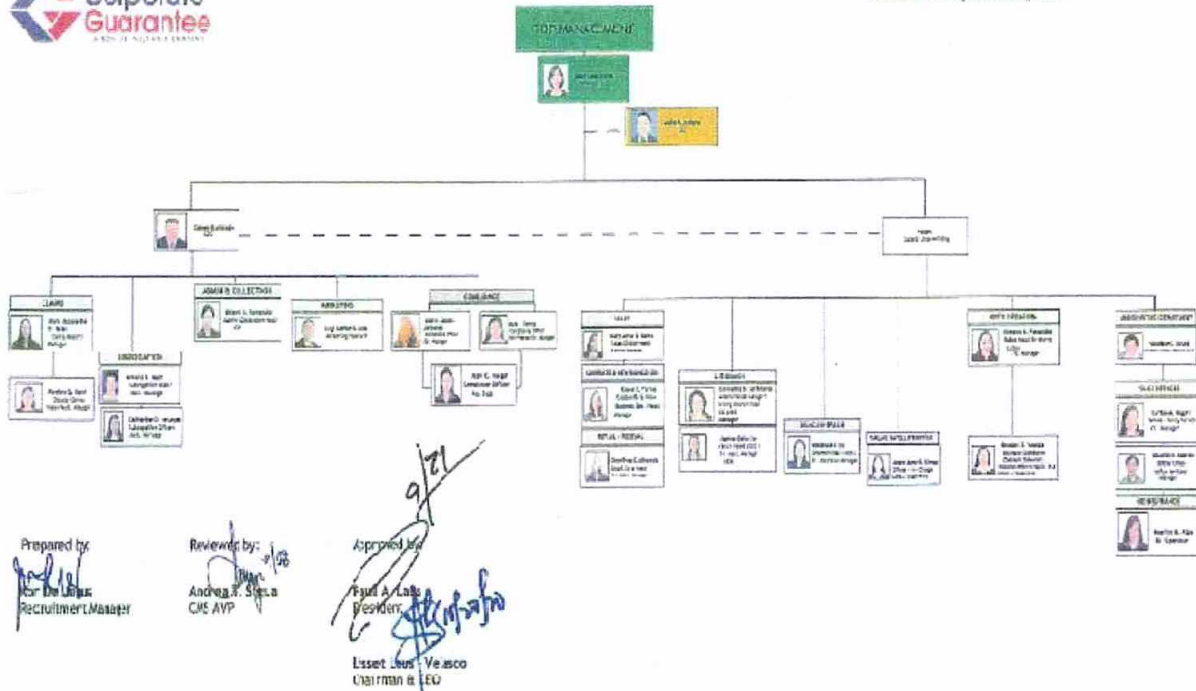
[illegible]
Guarantee
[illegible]

TOP MANAGEMENT

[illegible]

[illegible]

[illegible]

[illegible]

CLAIMS

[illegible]

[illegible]

SUBROGATION

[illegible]

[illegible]

ADMIN & COLLECTION

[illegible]

MARKETING

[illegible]

COMPLIANCE

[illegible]

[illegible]

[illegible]

SALES

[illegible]

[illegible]

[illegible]

RETAIL / RENEWAL

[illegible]

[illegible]

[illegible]

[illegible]

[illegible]

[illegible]

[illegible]

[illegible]

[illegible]

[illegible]

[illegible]

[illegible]

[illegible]

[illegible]

REINSURANCE

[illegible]

9/21

Prepared by:
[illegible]
Recruitment Manager

Reviewed by:
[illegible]
Andrea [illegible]
CMS AVP

Approved by:
Paul A. Lais
President

Lisset Laus - Velasco
Chairman & CEO